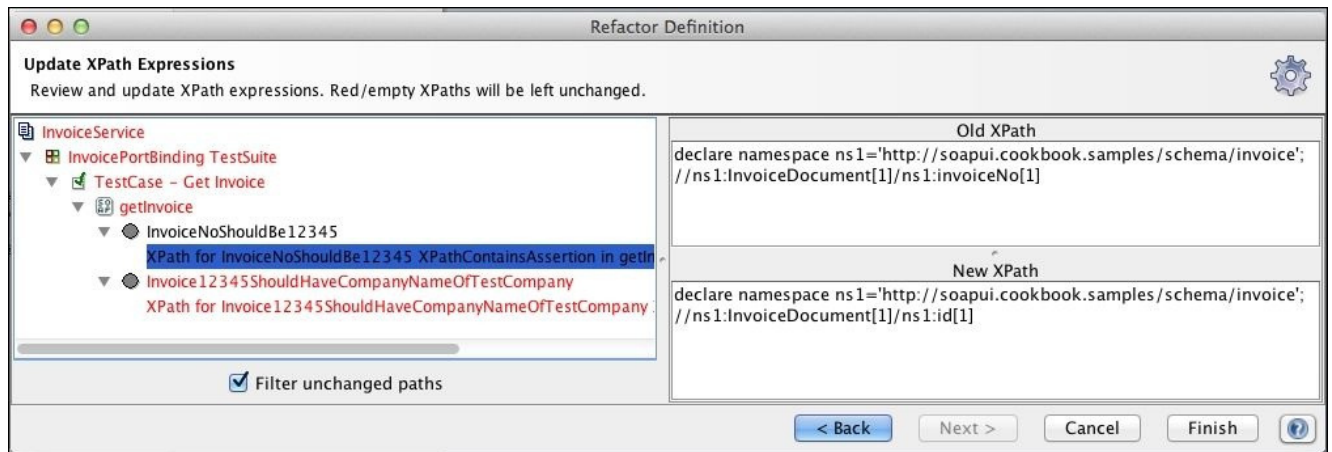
Refactor Definition

Update XPath Expressions

Review and update XPath expressions. Red/empty XPaths will be left unchanged.

InvoiceService
InvoicePortBinding TestSuite
TestCase - Get Invoice
getInvoice
InvoiceNoShouldBe12345
XPath for InvoiceNoShouldBe12345 XPathContainsAssertion in getIn
Invoice12345ShouldHaveCompanyNameOfTestCompany
XPath for Invoice12345ShouldHaveCompanyNameOfTestCompany

Filter unchanged paths

Old XPath

declare namespace ns1='http://soapui.cookbook.samples/schema/invoice';
//ns1:InvoiceDocument[1]/ns1:invoiceNo[1]

New XPath

declare namespace ns1='http://soapui.cookbook.samples/schema/invoice';
//ns1:InvoiceDocument[1]/ns1:id[1]

< Back | Next > | Cancel | Finish